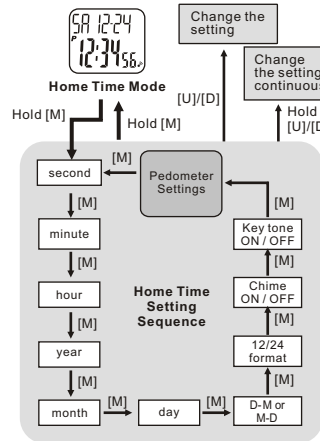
SA 12.24
P
12:34 56

Home Time Mode

Change the setting

Change the setting continuous

[U]/[D]

Hold [U]/[D]

Hold [M]

Hold [M]

[M]

second

Pedometer Settings

[M]

minute

[M]

Key tone ON / OFF

[M]

hour

Home Time Setting Sequence

[M]

Chime ON / OFF

[M]

[M]

year

12/24 format

[M]

[M]

month

[M]

day

[M]

D-M or M-D